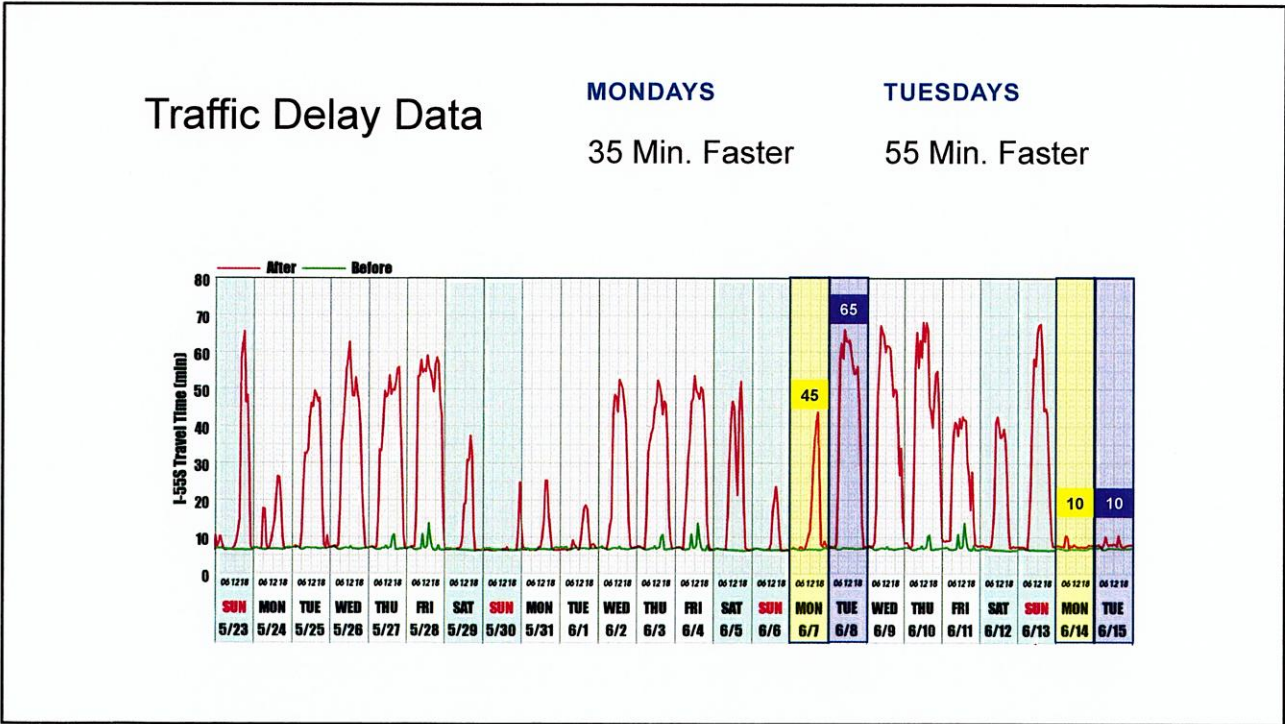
Traffic Delay Data

MONDAYS

35 Min. Faster

TUESDAYS

55 Min. Faster

After Before

80
70
60
50
40
30
20
10
0

I-55S Travel Time (min)

65
45
10
10

| 061218 | 061218 | 061218 | 061218 | 061218 | 061218 | 061218 | 061218 | 061218 | 061218 | 061218 | 061218 | 061218 | 061218 | 061218 | 061218 | 061218 | 061218 | 061218 | 061218 | 061218 | 061218 | 061218 | 061218 |
|---|---|---|---|---|---|---|---|---|---|---|---|---|---|---|---|---|---|---|---|---|---|---|---|
| SUN | MON | TUE | WED | THU | FRI | SAT | SUN | MON | TUE | WED | THU | FRI | SAT | SUN | MON | TUE | WED | THU | FRI | SAT | SUN | MON | TUE |
| 5/23 | 5/24 | 5/25 | 5/26 | 5/27 | 5/28 | 5/29 | 5/30 | 5/31 | 6/1 | 6/2 | 6/3 | 6/4 | 6/5 | 6/6 | 6/7 | 6/8 | 6/9 | 6/10 | 6/11 | 6/12 | 6/13 | 6/14 | 6/15 |